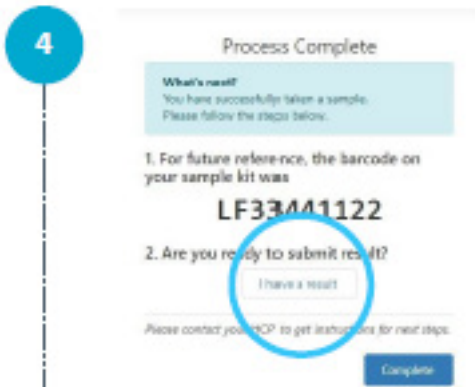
4

Process Complete

What's next?
You have successfully taken a sample.
Please follow the steps below.

1. For future reference, the barcode on your sample kit was

LF33441122

2. Are you re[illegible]y to submit res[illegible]lt?

I have a result

Please contact you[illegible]CP to get instruc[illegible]s for next steps.

Complete